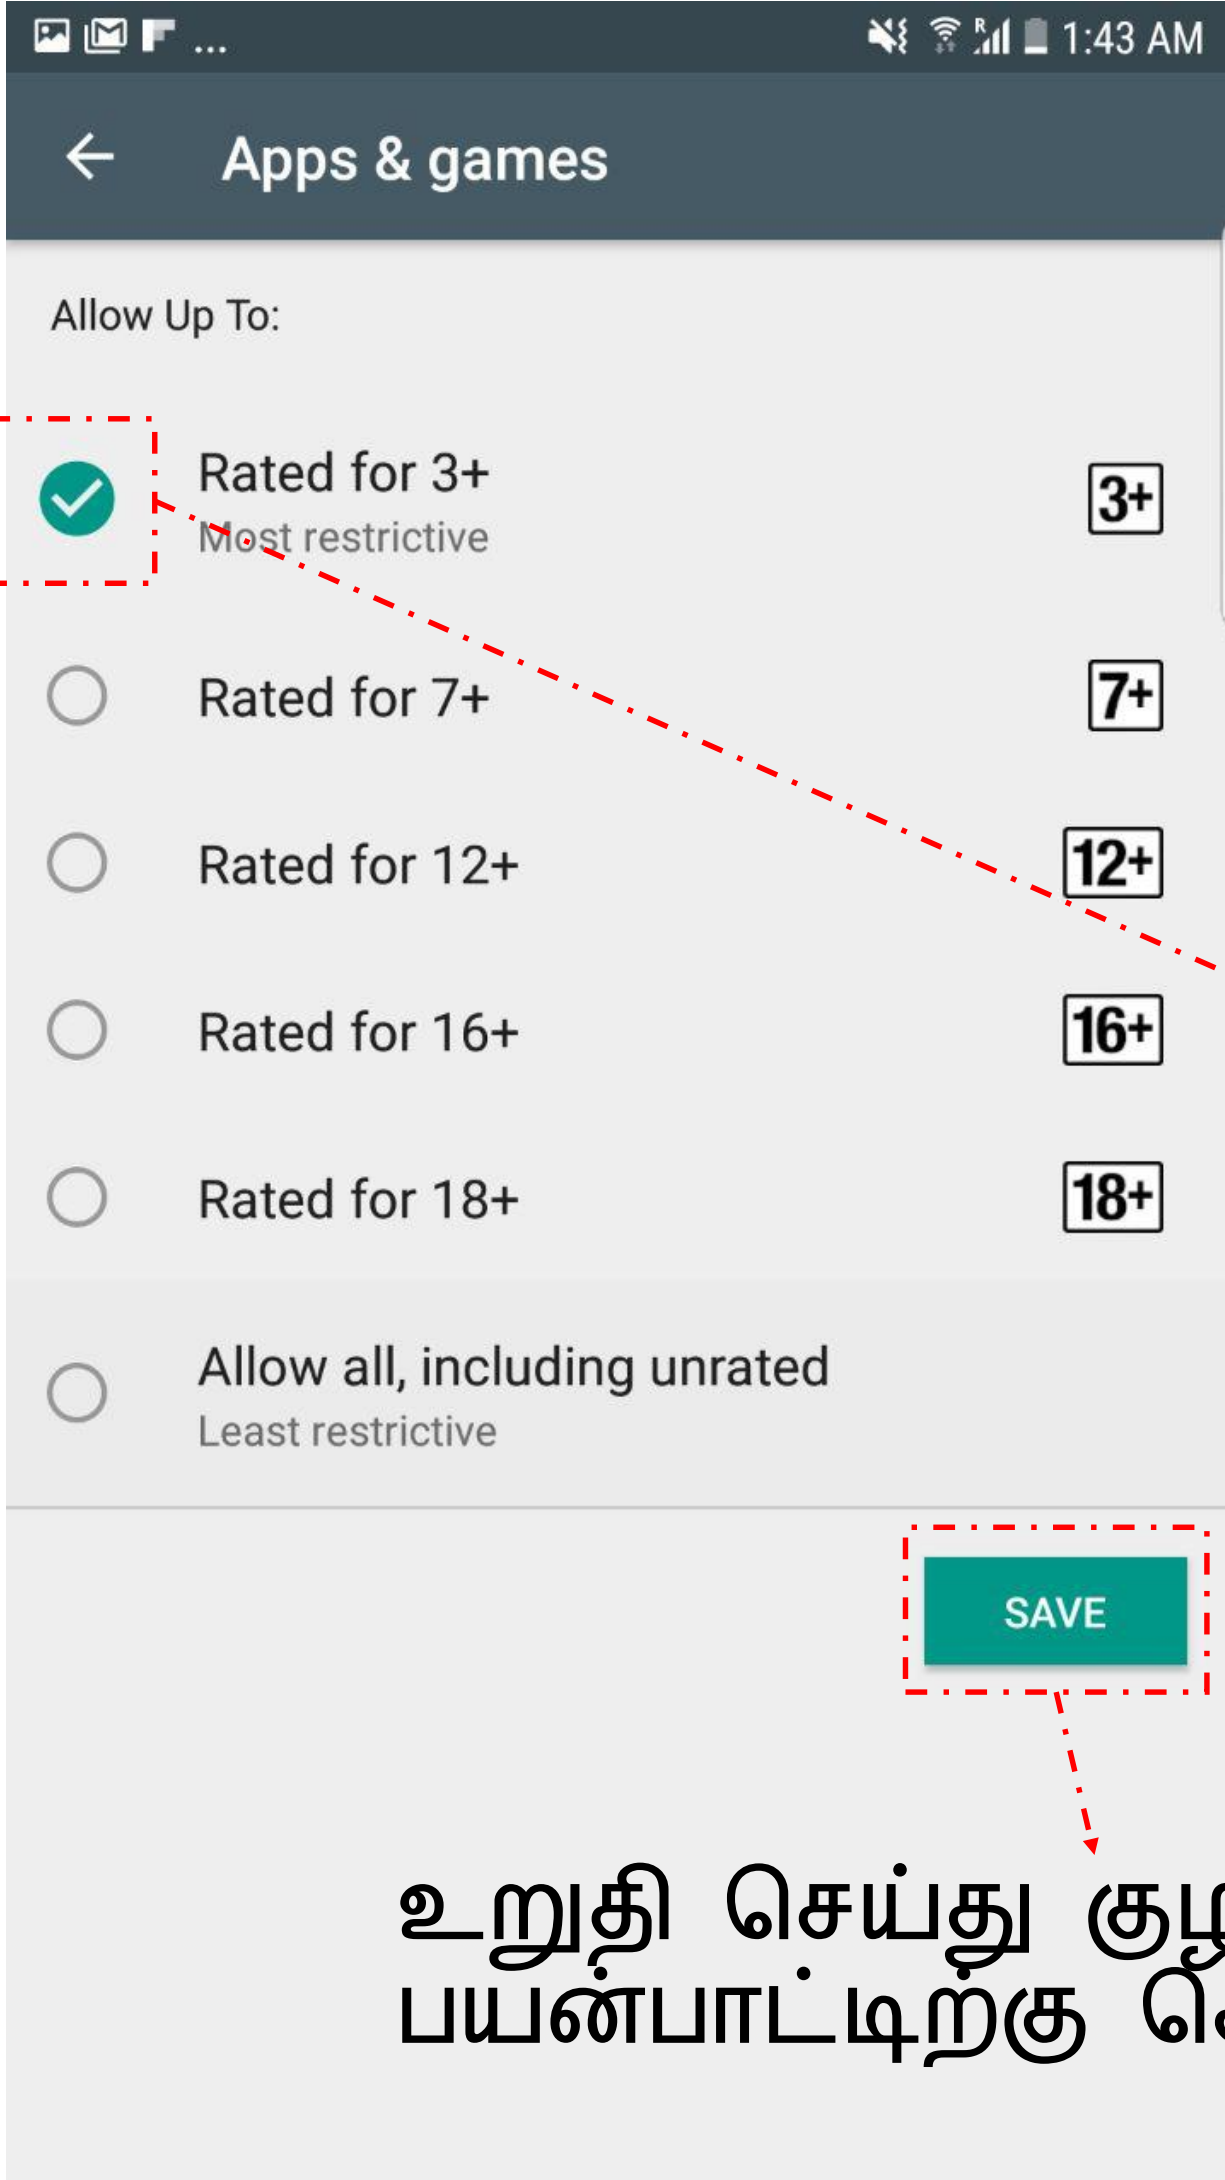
1:43 AM

Apps & games

Allow Up To:

Rated for 3+
Most restrictive
3+

Rated for 7+
7+

Rated for 12+
12+

Rated for 16+
16+

Rated for 18+
18+

Allow all, including unrated
Least restrictive

SAVE

உறுதி செய்து கு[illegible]
பயன்பாட்டிற்கு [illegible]